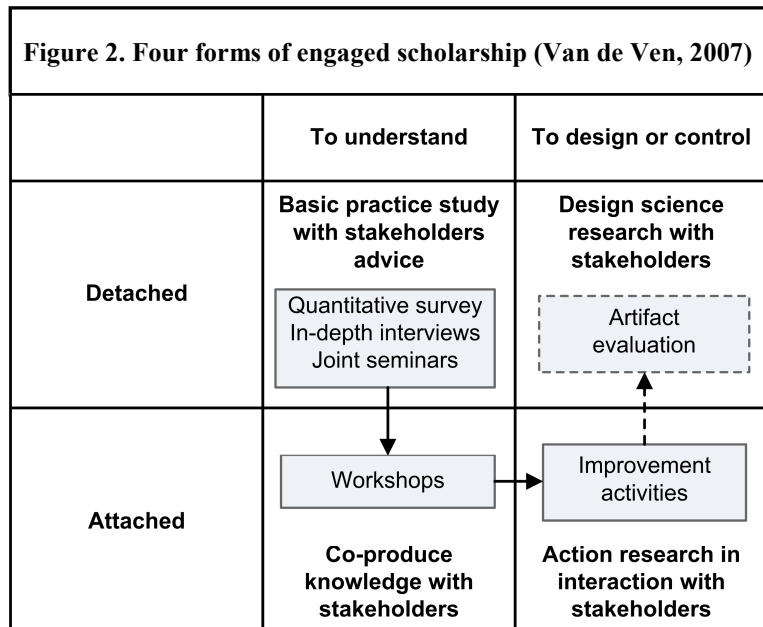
Figure 2. Four forms of engaged scholarship (Van de Ven, 2007)

| | To understand | To design or control |
|---|---|---|
| Detached | Basic practice study with stakeholders advice<br>Quantitative survey<br>In-depth interviews<br>Joint seminars | Design science research with stakeholders<br>Artifact evaluation |
| Attached | Workshops<br>Co-produce knowledge with stakeholders | Improvement activities<br>Action research in interaction with stakeholders |